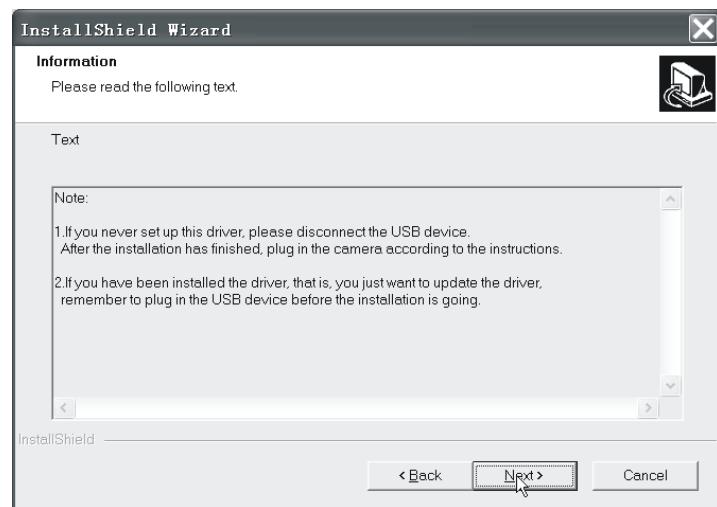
InstallShield Wizard

Information

Please read the following text.

Text

Note:

1.If you never set up this driver, please disconnect the USB device. After the installation has finished, plug in the camera according to the instructions.

2.If you have been installed the driver, that is, you just want to update the driver, remember to plug in the USB device before the installation is going.

InstallShield

< Back

Next >

Cancel